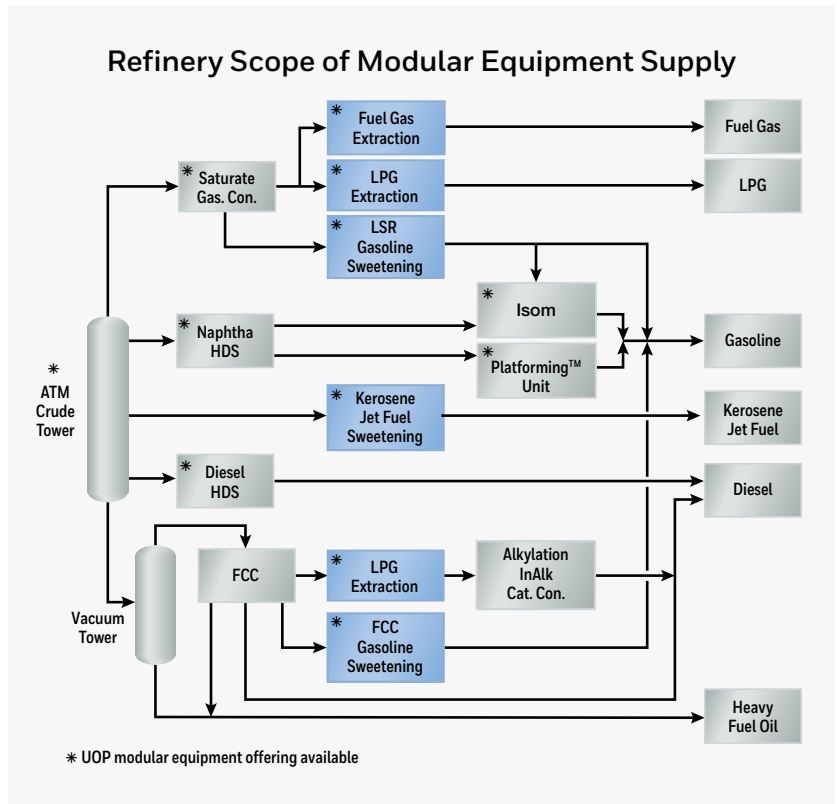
Refinery Scope of Modular Equipment Supply

* Fuel Gas Extraction

Fuel Gas

* Saturate Gas. Con.

* LPG Extraction

LPG

* LSR Gasoline Sweetening

* Isom

* Naphtha HDS

Gasoline

* Platforming™ Unit

* ATM Crude Tower

* Kerosene Jet Fuel Sweetening

Kerosene Jet Fuel

* Diesel HDS

Diesel

FCC

* LPG Extraction

Alkylation InAlk Cat. Con.

Vacuum Tower

* FCC Gasoline Sweetening

Heavy Fuel Oil

* UOP modular equipment offering available